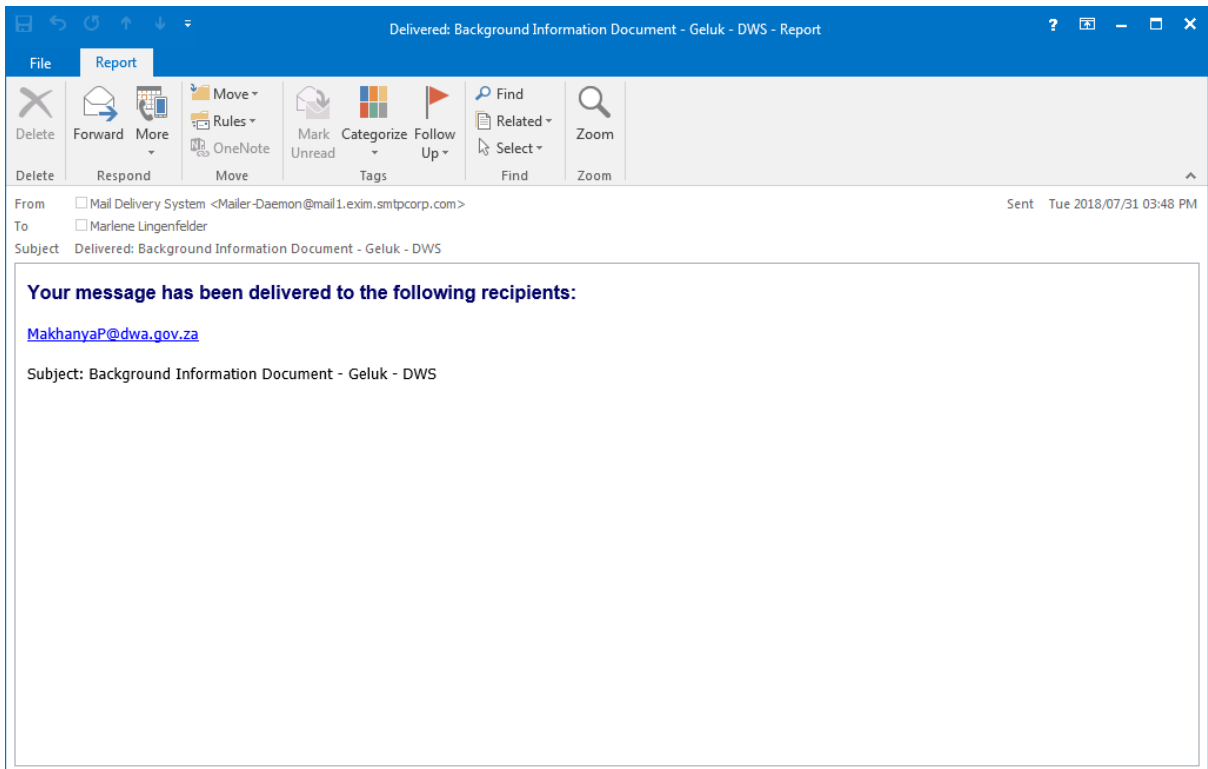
Delivered: Background Information Document - Geluk - DWS - Report

File Report

Delete
Delete

Forward More
Respond

Move
Rules
OneNote
Move

Mark Unread
Categorize
Follow Up
Tags

Find
Related
Select
Find

Zoom
Zoom

From Mail Delivery System <Mailer-Daemon@mail1.exim.smtpcorp.com>
To Marlene Lingenfelder
Subject Delivered: Background Information Document - Geluk - DWS

Sent Tue 2018/07/31 03:48 PM

Your message has been delivered to the following recipients:

MakhanyaP@dwa.gov.za

Subject: Background Information Document - Geluk - DWS